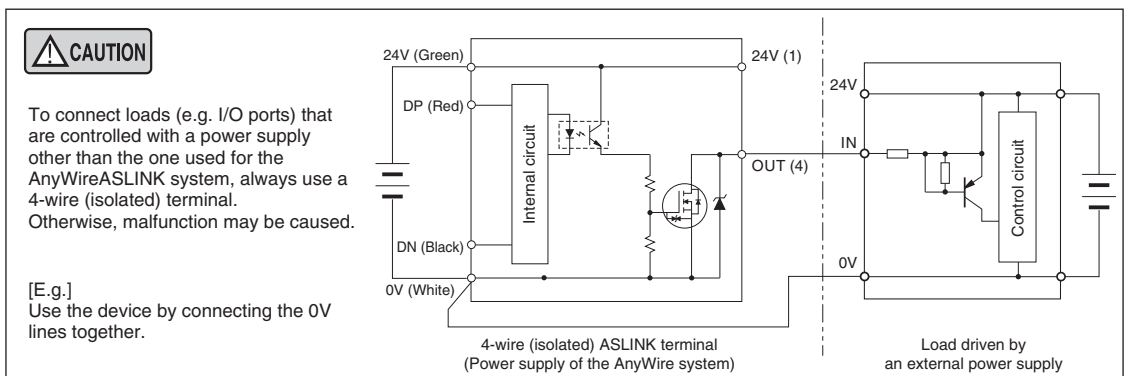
CAUTION

To connect loads (e.g. I/O ports) that are controlled with a power supply other than the one used for the AnyWireASLINK system, always use a 4-wire (isolated) terminal. Otherwise, malfunction may be caused.

[E.g.]
Use the device by connecting the 0V lines together.

24V (Green)
DP (Red)
DN (Black)
0V (White)
Internal circuit
24V (1)
OUT (4)
4-wire (isolated) ASLINK terminal
(Power supply of the AnyWire system)

24V
IN
0V
Control circuit
Load driven by
an external power supply